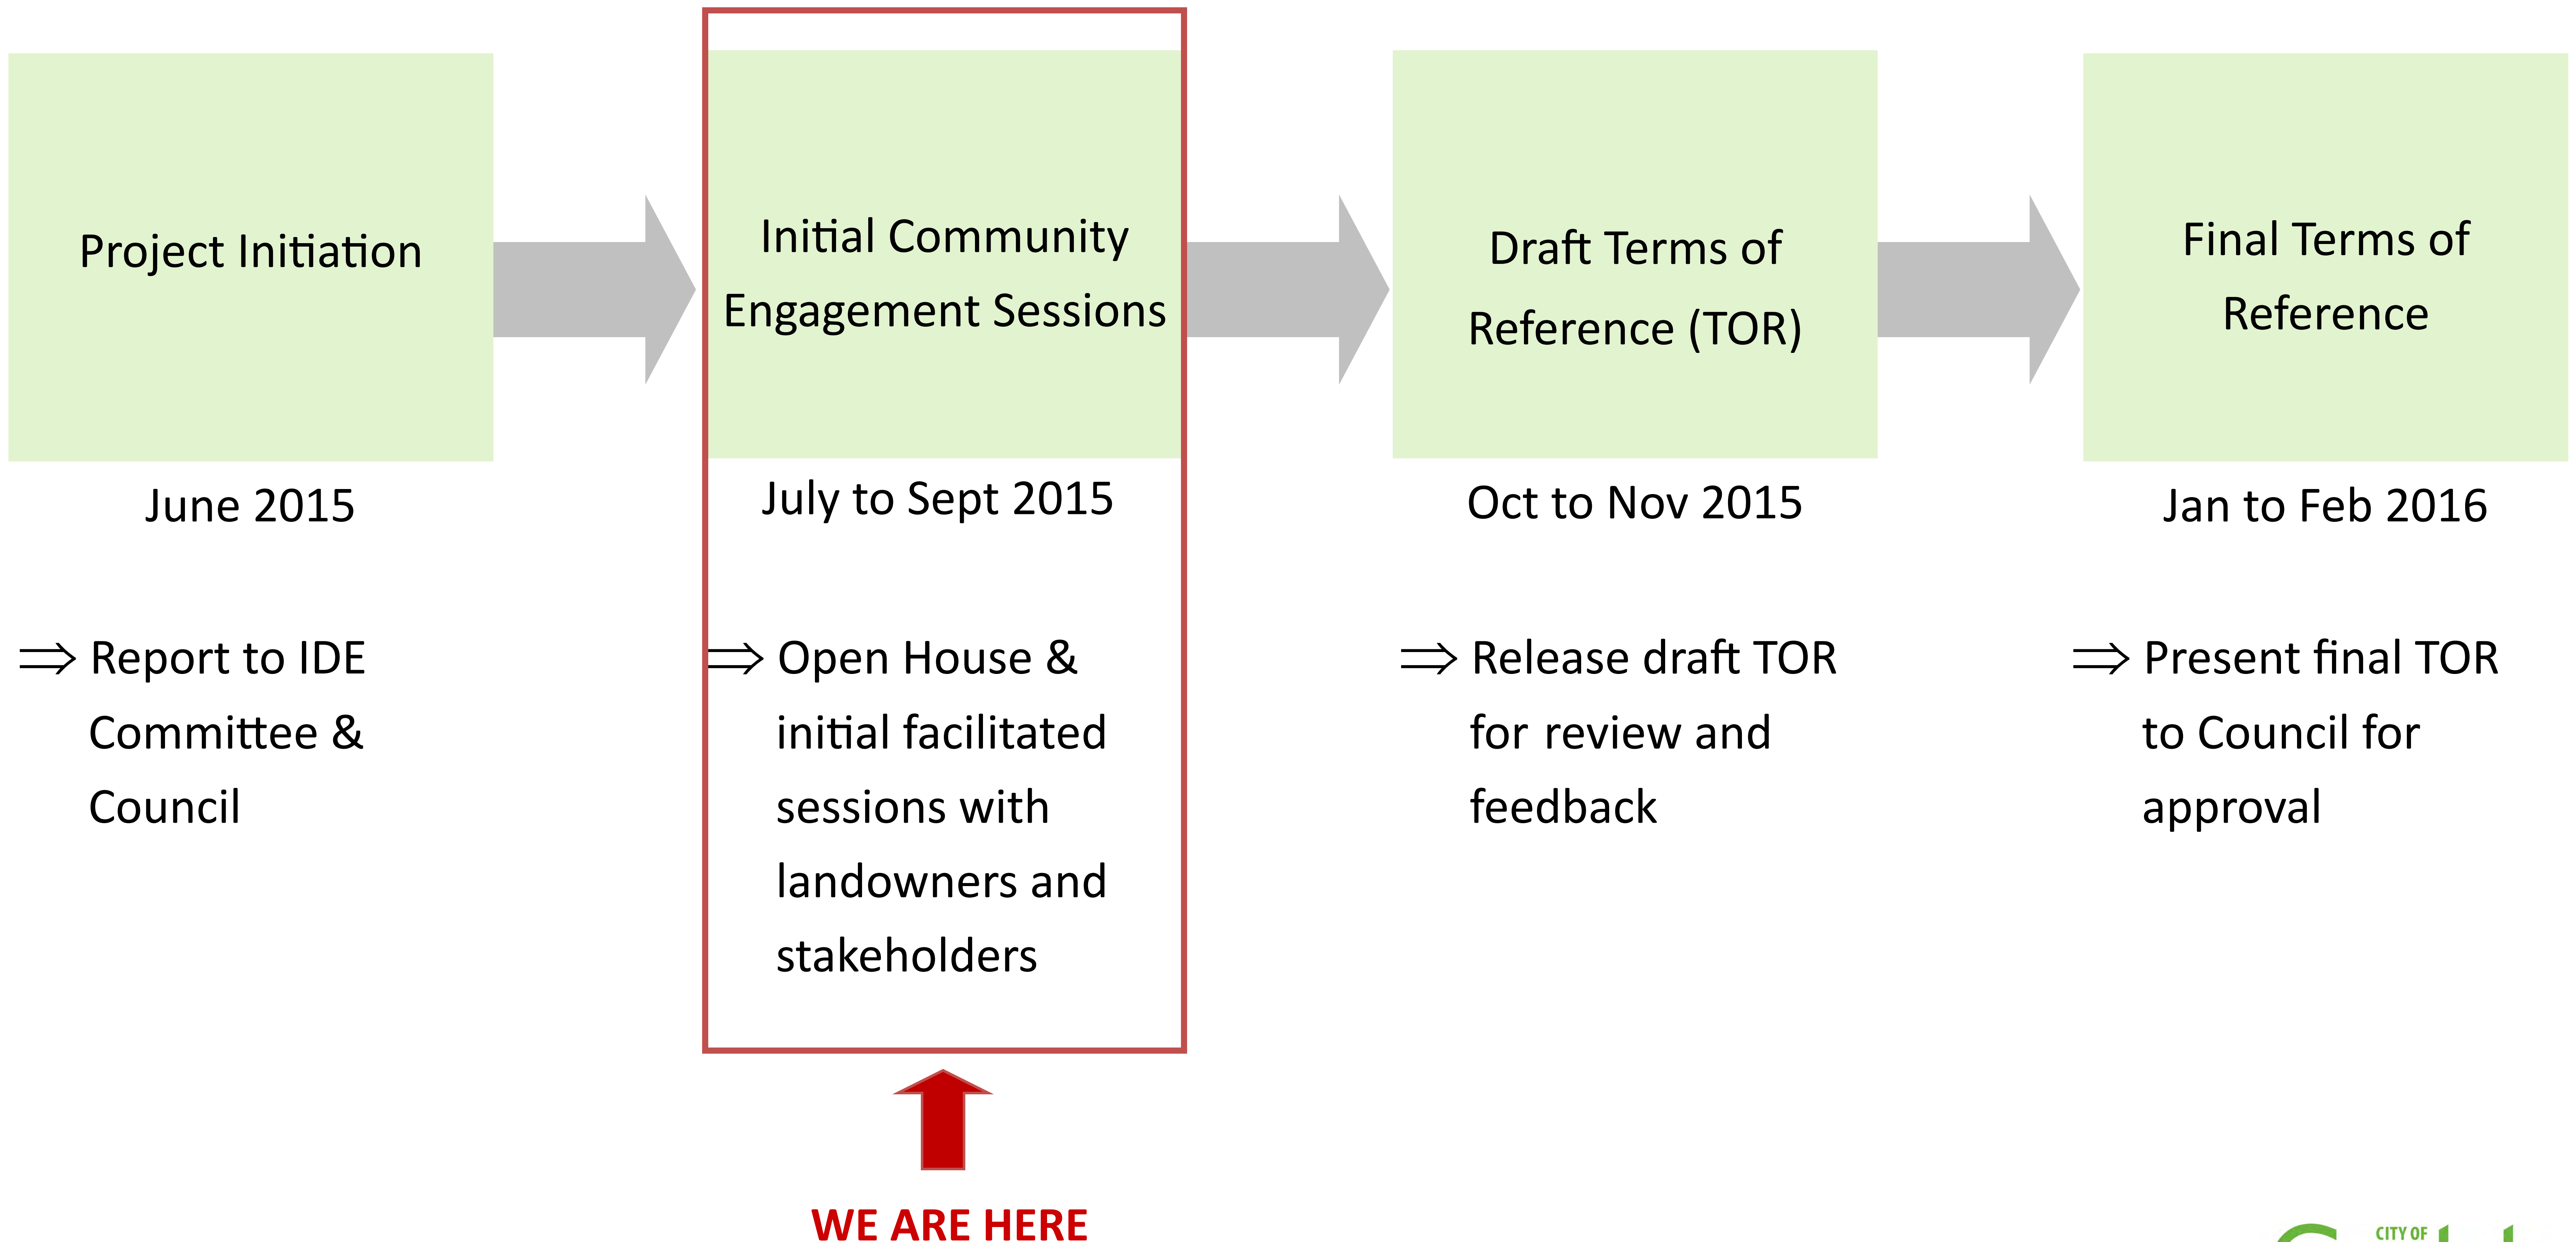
Project Initiation

June 2015

$\Rightarrow$ Report to IDE Committee & Council

Initial Community Engagement Sessions

July to Sept 2015

$\Rightarrow$ Open House & initial facilitated sessions with landowners and stakeholders

WE ARE HERE

Draft Terms of Reference (TOR)

Oct to Nov 2015

$\Rightarrow$ Release draft TOR for review and feedback

Final Terms of Reference

Jan to Feb 2016

$\Rightarrow$ Present final TOR to Council for approval

CITY OF